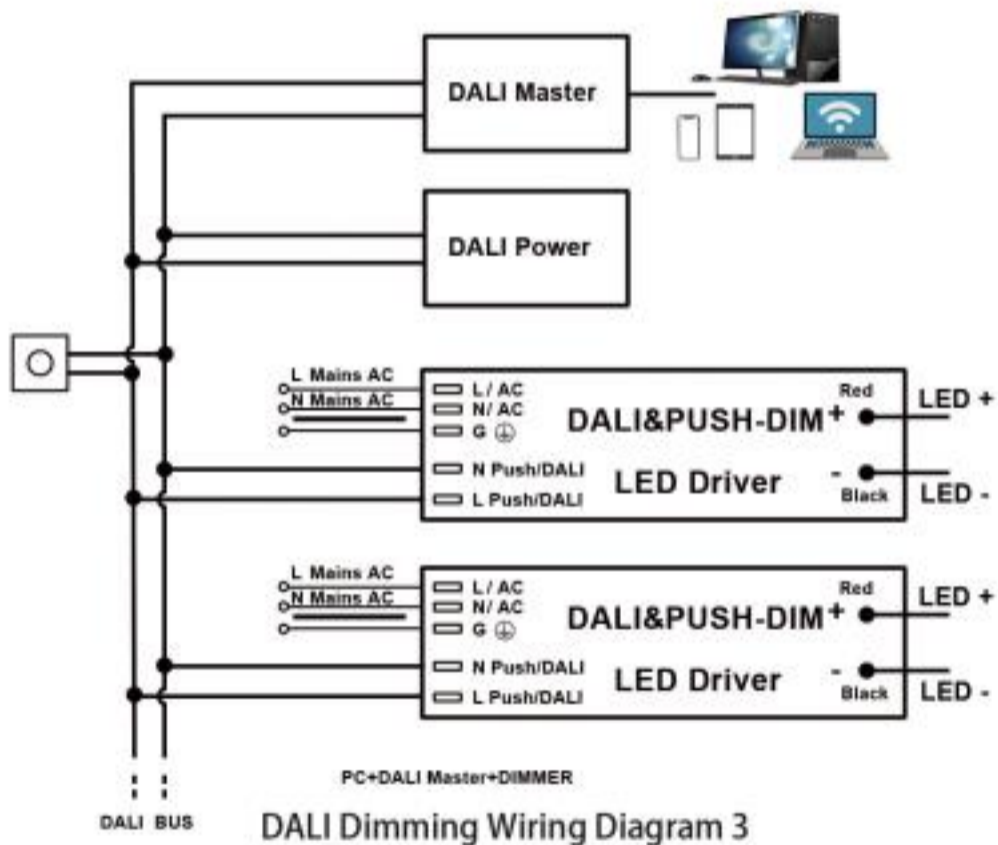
DALI Master

DALI Power

L Mains AC
N Mains AC

L / AC
N/ AC
G ⏚
N Push/DALI
L Push/DALI

DALI&PUSH-DIM
LED Driver

Red
+
-
Black

LED +
LED -

L Mains AC
N Mains AC

L / AC
N/ AC
G ⏚
N Push/DALI
L Push/DALI

DALI&PUSH-DIM
LED Driver

Red
+
-
Black

LED +
LED -

PC+DALI Master+DIMMER

DALI BUS

DALI Dimming Wiring Diagram 3